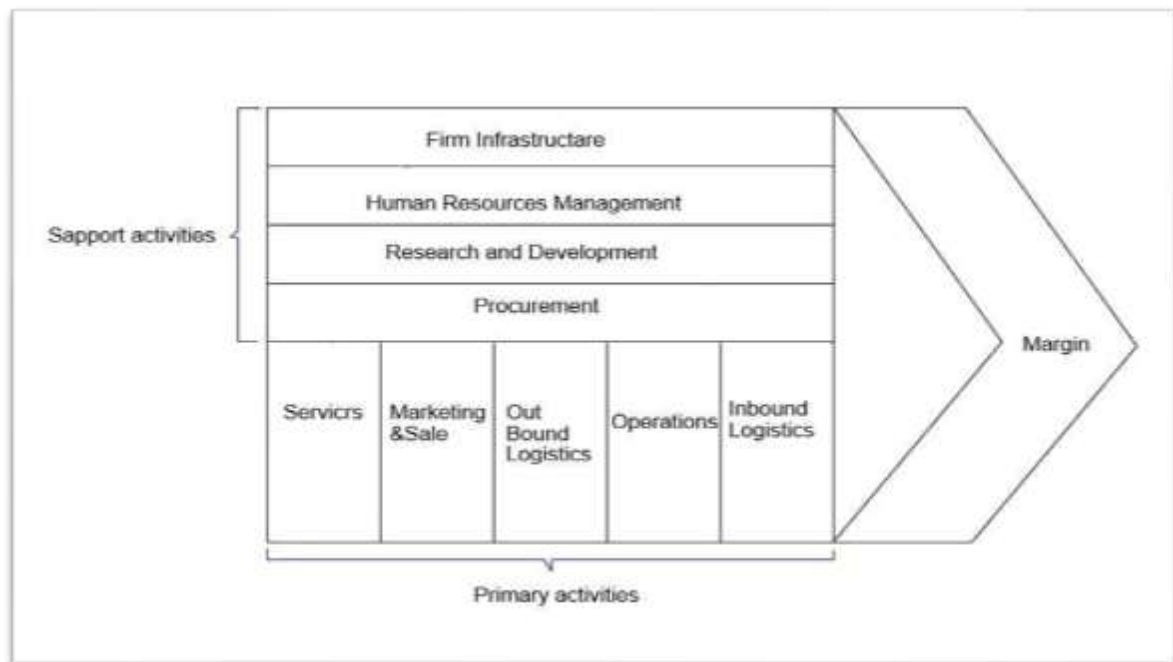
Firm Infrastructare

Human Resources Management

Research and Development

Procurement

Sapport activities

Servicrs

Marketing &Sale

Out Bound Logistics

Operations

Inbound Logistics

Margin

Primary activities